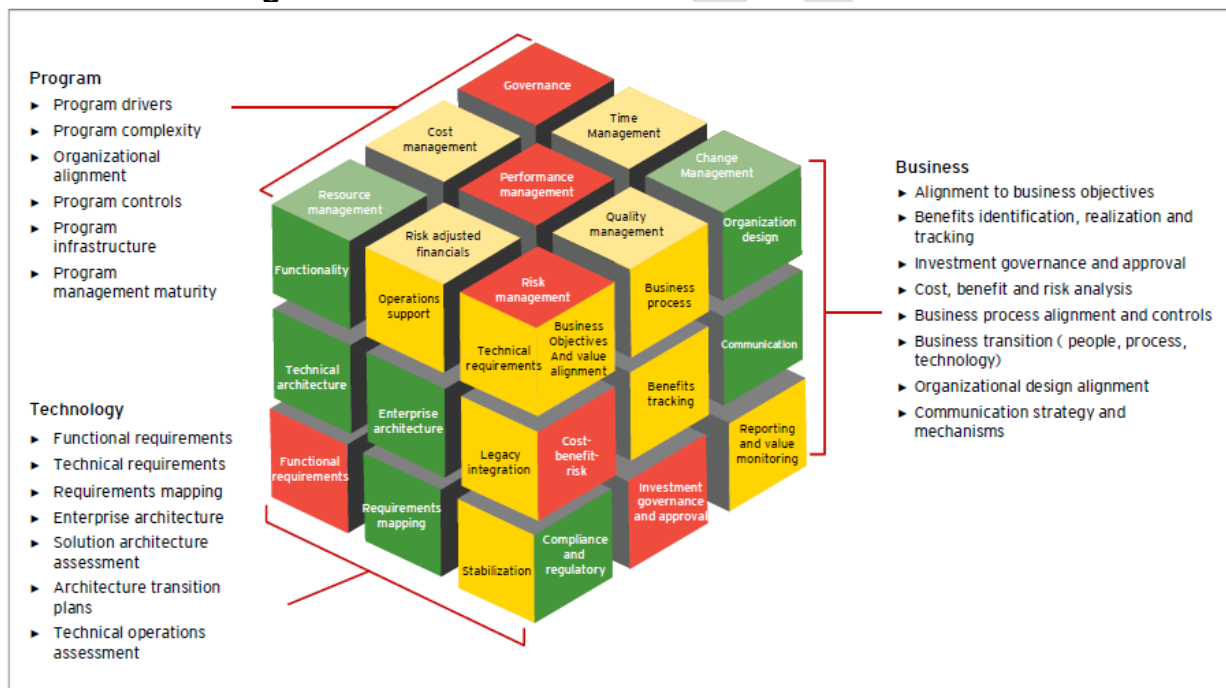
Program
► Program drivers
► Program complexity
► Organizational alignment
► Program controls
► Program infrastructure
► Program management maturity

Technology
► Functional requirements
► Technical requirements
► Requirements mapping
► Enterprise architecture
► Solution architecture assessment
► Architecture transition plans
► Technical operations assessment

Governance
Cost management
Time Management
Performance management
Resource management
Change Management
Risk adjusted financials
Quality management
Functionality
Operations support
Risk management
Business process
Organization design
Technical requirements
Business Objectives And value alignment
Technical architecture
Enterprise architecture
Benefits tracking
Communication
Legacy integration
Cost-benefit-risk
Reporting and value monitoring
Functional requirements
Requirements mapping
Investment governance and approval
Stabilization
Compliance and regulatory

Business
► Alignment to business objectives
► Benefits identification, realization and tracking
► Investment governance and approval
► Cost, benefit and risk analysis
► Business process alignment and controls
► Business transition ( people, process, technology)
► Organizational design alignment
► Communication strategy and mechanisms